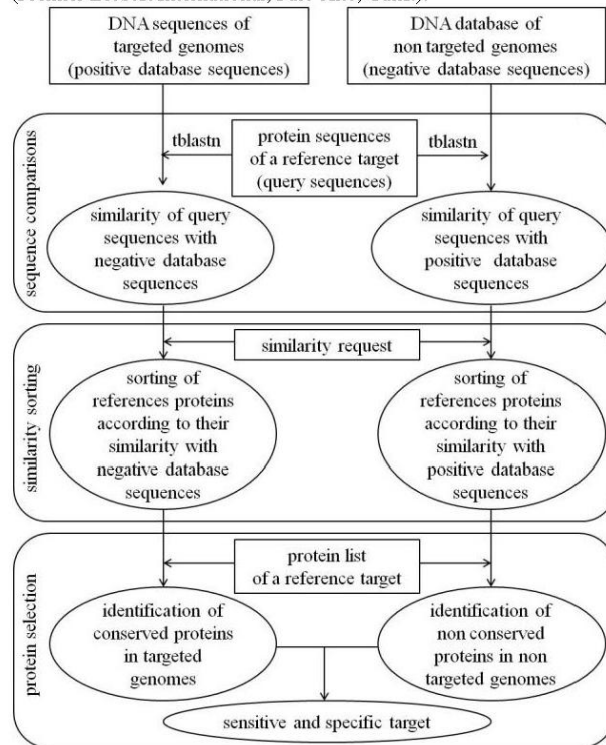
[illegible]

DNA sequences of targeted genomes (positive database sequences)

DNA database of non targeted genomes (negative database sequences)

sequence comparisons

tblastn

protein sequences of a reference target (query sequences)

tblastn

similarity of query sequences with negative database sequences

similarity of query sequences with positive database sequences

similarity sorting

similarity request

sorting of references proteins according to their similarity with negative database sequences

sorting of references proteins according to their similarity with positive database sequences

protein selection

protein list of a reference target

identification of conserved proteins in targeted genomes

identification of non conserved proteins in non targeted genomes

sensitive and specific target